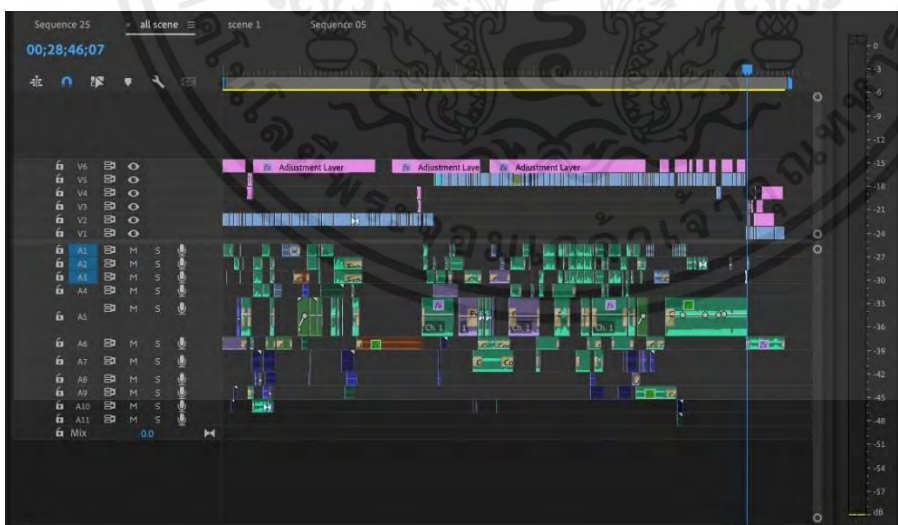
Sequence 25 × all scene ≡ scene 1 Sequence 05

00;28;46;07

V6 fx Adjustment Layer fx Adjustment Laye fx Adjustment Layer
V5
V4
V3
V2
V1
A1 M S
A2 M S
A3 M S
A4 M S
A5 M S
A6 M S
A7 M S
A8 M S
A9 M S
A10 M S
A11 M S
Mix 0.0

0
-3
-6
-9
-12
-15
-18
-21
-24
-27
-30
-33
-36
-39
-42
-45
-48
-51
-54
-57
dB